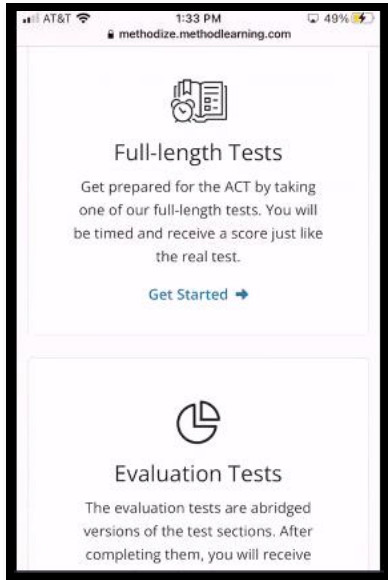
AT&T 1:33 PM 49%
methodize.methodlearning.com

Full-length Tests

Get prepared for the ACT by taking one of our full-length tests. You will be timed and receive a score just like the real test.

Get Started ➜

Evaluation Tests

The evaluation tests are abridged versions of the test sections. After completing them, you will receive